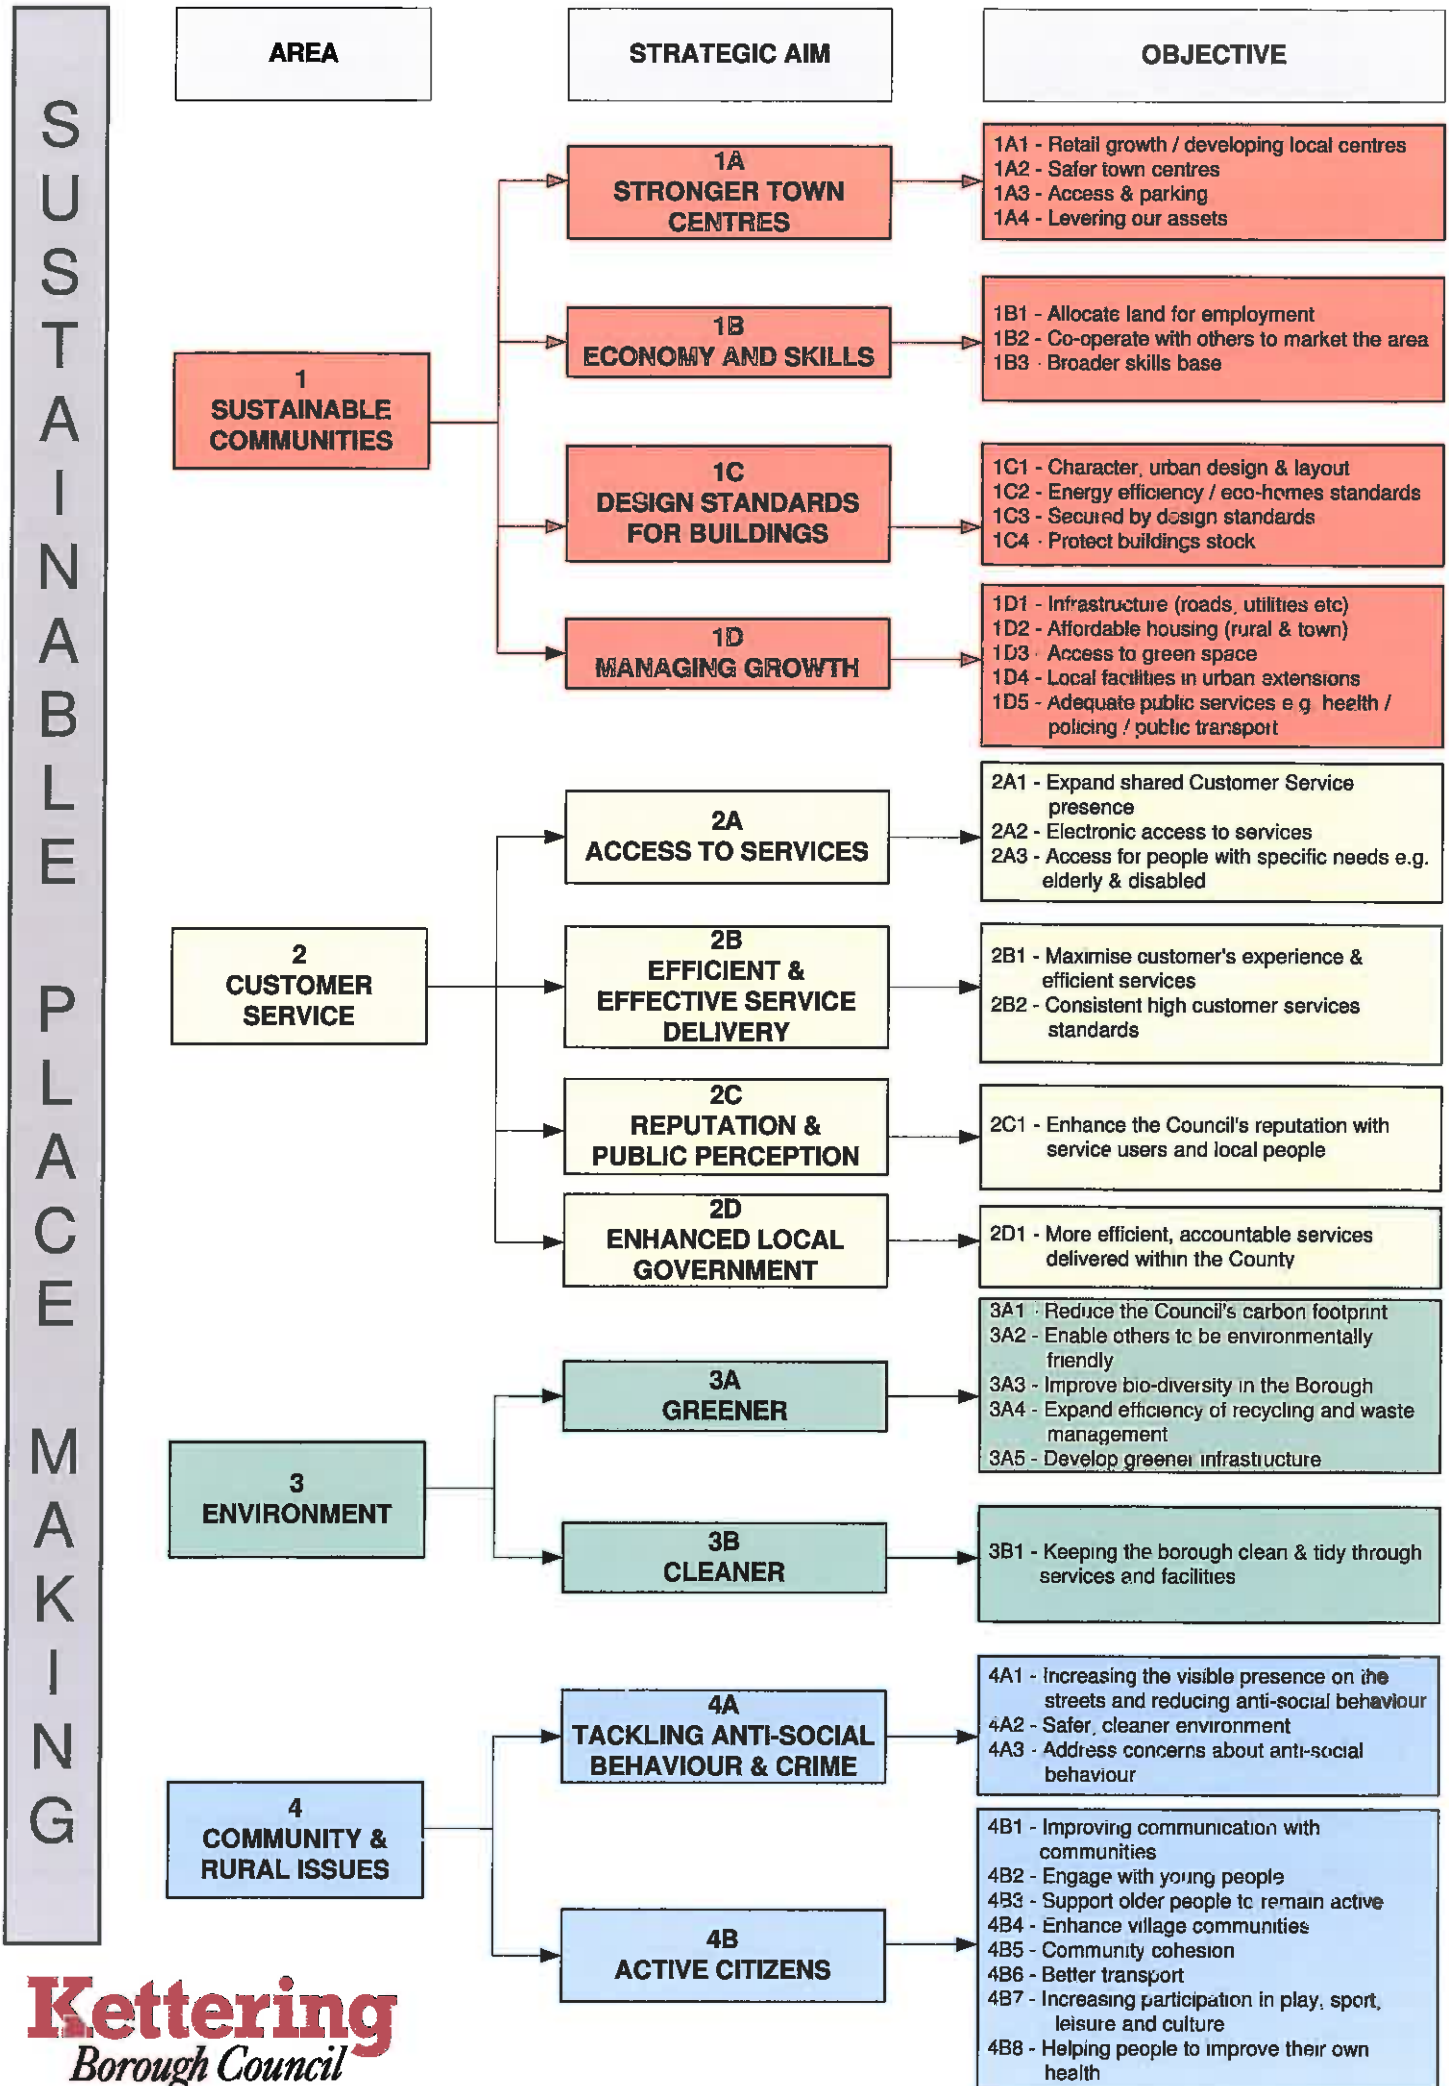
SUSTAINABLE PLACE MAKING

AREA

STRATEGIC AIM

OBJECTIVE

1
SUSTAINABLE COMMUNITIES

1A
STRONGER TOWN CENTRES

1A1 - Retail growth / developing local centres
1A2 - Safer town centres
1A3 - Access & parking
1A4 - Levering our assets

1B
ECONOMY AND SKILLS

1B1 - Allocate land for employment
1B2 - Co-operate with others to market the area
1B3 - Broader skills base

1C
DESIGN STANDARDS FOR BUILDINGS

1C1 - Character, urban design & layout
1C2 - Energy efficiency / eco-homes standards
1C3 - Secured by design standards
1C4 - Protect buildings stock

1D
MANAGING GROWTH

1D1 - Infrastructure (roads, utilities etc)
1D2 - Affordable housing (rural & town)
1D3 - Access to green space
1D4 - Local facilities in urban extensions
1D5 - Adequate public services e.g. health / policing / public transport

2
CUSTOMER SERVICE

2A
ACCESS TO SERVICES

2A1 - Expand shared Customer Service presence
2A2 - Electronic access to services
2A3 - Access for people with specific needs e.g. elderly & disabled

2B
EFFICIENT & EFFECTIVE SERVICE DELIVERY

2B1 - Maximise customer's experience & efficient services
2B2 - Consistent high customer services standards

2C
REPUTATION & PUBLIC PERCEPTION

2C1 - Enhance the Council's reputation with service users and local people

2D
ENHANCED LOCAL GOVERNMENT

2D1 - More efficient, accountable services delivered within the County

3
ENVIRONMENT

3A
GREENER

3A1 - Reduce the Council's carbon footprint
3A2 - Enable others to be environmentally friendly
3A3 - Improve bio-diversity in the Borough
3A4 - Expand efficiency of recycling and waste management
3A5 - Develop greener infrastructure

3B
CLEANER

3B1 - Keeping the borough clean & tidy through services and facilities

4
COMMUNITY & RURAL ISSUES

4A
TACKLING ANTI-SOCIAL BEHAVIOUR & CRIME

4A1 - Increasing the visible presence on the streets and reducing anti-social behaviour
4A2 - Safer, cleaner environment
4A3 - Address concerns about anti-social behaviour

4B
ACTIVE CITIZENS

4B1 - Improving communication with communities
4B2 - Engage with young people
4B3 - Support older people to remain active
4B4 - Enhance village communities
4B5 - Community cohesion
4B6 - Better transport
4B7 - Increasing participation in play, sport, leisure and culture
4B8 - Helping people to improve their own health

Kettering Borough Council